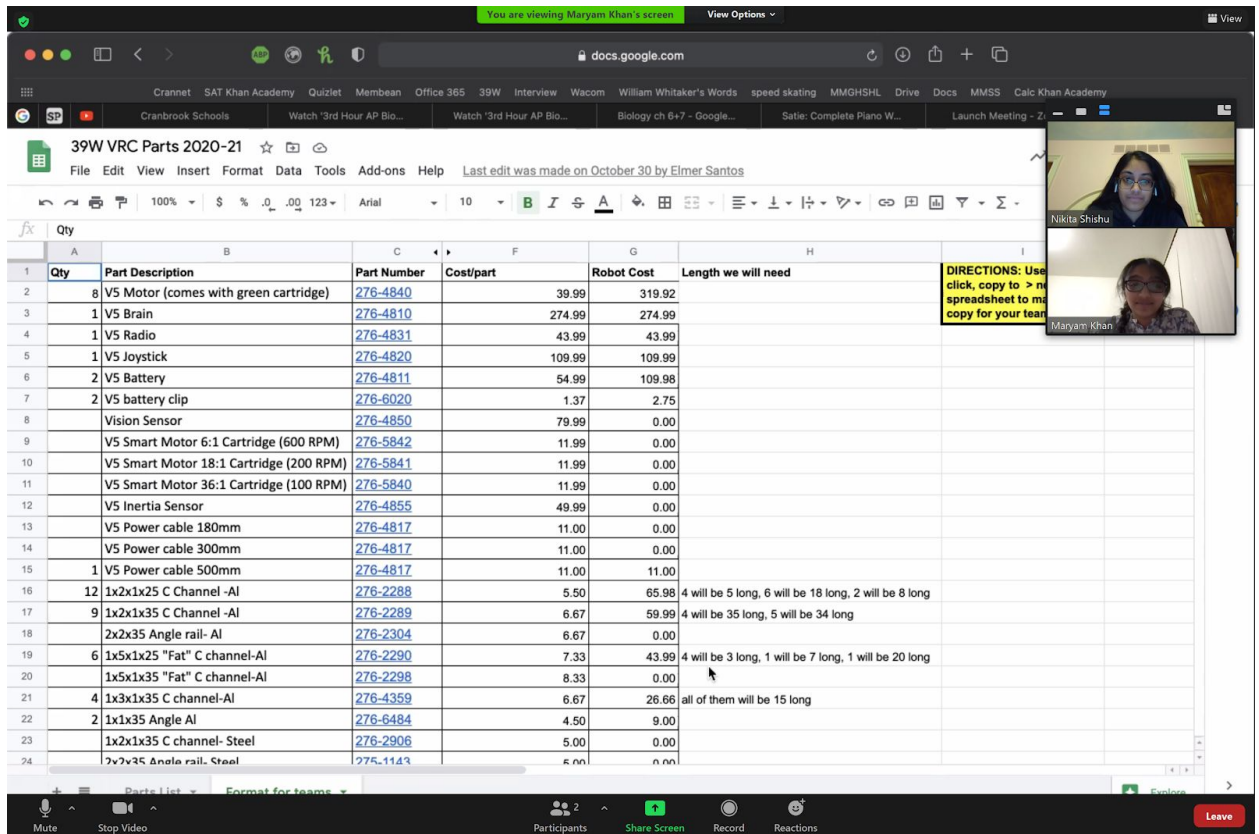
You are viewing Maryam Khan's screen View Options

View

docs.google.com

Crannet SAT Khan Academy Quizlet Membean Office 365 39W Interview Wacom William Whitaker's Words speed skating MMGHSHL Drive Docs MMSS Calc Khan Academy

Cranbrook Schools | Watch '3rd Hour AP Bio... | Watch '3rd Hour AP Bio... | Biology ch 6+7 - Google... | Satie: Complete Piano W... | Launch Meeting - Z

39W VRC Parts 2020-21

File Edit View Insert Format Data Tools Add-ons Help Last edit was made on October 30 by Elmer Santos

100% $ % .0 .00 123 Arial 10 B I S A

fx Qty

| | A | B | C | F | G | H | I |
|---|---|---|---|---|---|---|---|
| 1 | Qty | Part Description | Part Number | Cost/part | Robot Cost | Length we will need | DIRECTIONS: Use click, copy to > n spreadsheet to ma copy for your tean |
| 2 | 8 | V5 Motor (comes with green cartridge) | 276-4840 | 39.99 | 319.92 | | |
| 3 | 1 | V5 Brain | 276-4810 | 274.99 | 274.99 | | |
| 4 | 1 | V5 Radio | 276-4831 | 43.99 | 43.99 | | |
| 5 | 1 | V5 Joystick | 276-4820 | 109.99 | 109.99 | | |
| 6 | 2 | V5 Battery | 276-4811 | 54.99 | 109.98 | | |
| 7 | 2 | V5 battery clip | 276-6020 | 1.37 | 2.75 | | |
| 8 | | Vision Sensor | 276-4850 | 79.99 | 0.00 | | |
| 9 | | V5 Smart Motor 6:1 Cartridge (600 RPM) | 276-5842 | 11.99 | 0.00 | | |
| 10 | | V5 Smart Motor 18:1 Cartridge (200 RPM) | 276-5841 | 11.99 | 0.00 | | |
| 11 | | V5 Smart Motor 36:1 Cartridge (100 RPM) | 276-5840 | 11.99 | 0.00 | | |
| 12 | | V5 Inertia Sensor | 276-4855 | 49.99 | 0.00 | | |
| 13 | | V5 Power cable 180mm | 276-4817 | 11.00 | 0.00 | | |
| 14 | | V5 Power cable 300mm | 276-4817 | 11.00 | 0.00 | | |
| 15 | 1 | V5 Power cable 500mm | 276-4817 | 11.00 | 11.00 | | |
| 16 | 12 | 1x2x1x25 C Channel -Al | 276-2288 | 5.50 | 65.98 | 4 will be 5 long, 6 will be 18 long, 2 will be 8 long | |
| 17 | 9 | 1x2x1x35 C Channel -Al | 276-2289 | 6.67 | 59.99 | 4 will be 35 long, 5 will be 34 long | |
| 18 | | 2x2x35 Angle rail- Al | 276-2304 | 6.67 | 0.00 | | |
| 19 | 6 | 1x5x1x25 "Fat" C channel-Al | 276-2290 | 7.33 | 43.99 | 4 will be 3 long, 1 will be 7 long, 1 will be 20 long | |
| 20 | | 1x5x1x35 "Fat" C channel-Al | 276-2298 | 8.33 | 0.00 | | |
| 21 | 4 | 1x3x1x35 C channel-Al | 276-4359 | 6.67 | 26.66 | all of them will be 15 long | |
| 22 | 2 | 1x1x35 Angle Al | 276-6484 | 4.50 | 9.00 | | |
| 23 | | 1x2x1x35 C channel- Steel | 276-2906 | 5.00 | 0.00 | | |
| 24 | | 2x2x35 Angle rail- Steel | 275-1143 | 5.00 | 0.00 | | |

Parts List | Format for teams

Explore

Nikita Shishu
Maryam Khan

Mute Stop Video Participants 2 Share Screen Record Reactions Leave